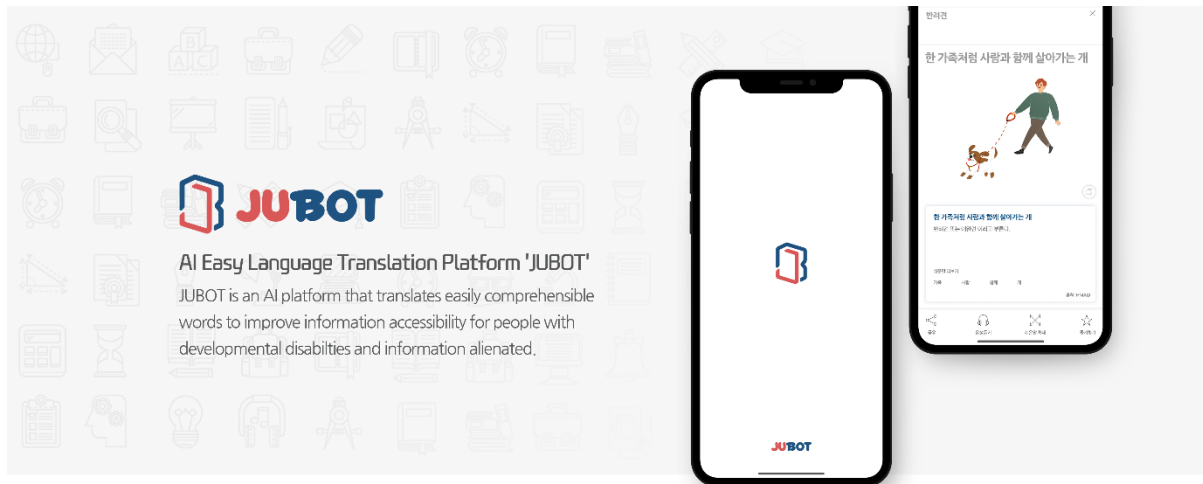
JUBOT

AI Easy Language Translation Platform 'JUBOT'

JUBOT is an AI platform that translates easily comprehensible words to improve information accessibility for people with developmental disabilties and information alienated.

JUBOT

반려견

한 가족처럼 사랑과 함께 살아가는 개

한 가족처럼 사랑과 함께 살아가는 개

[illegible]

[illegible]

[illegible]